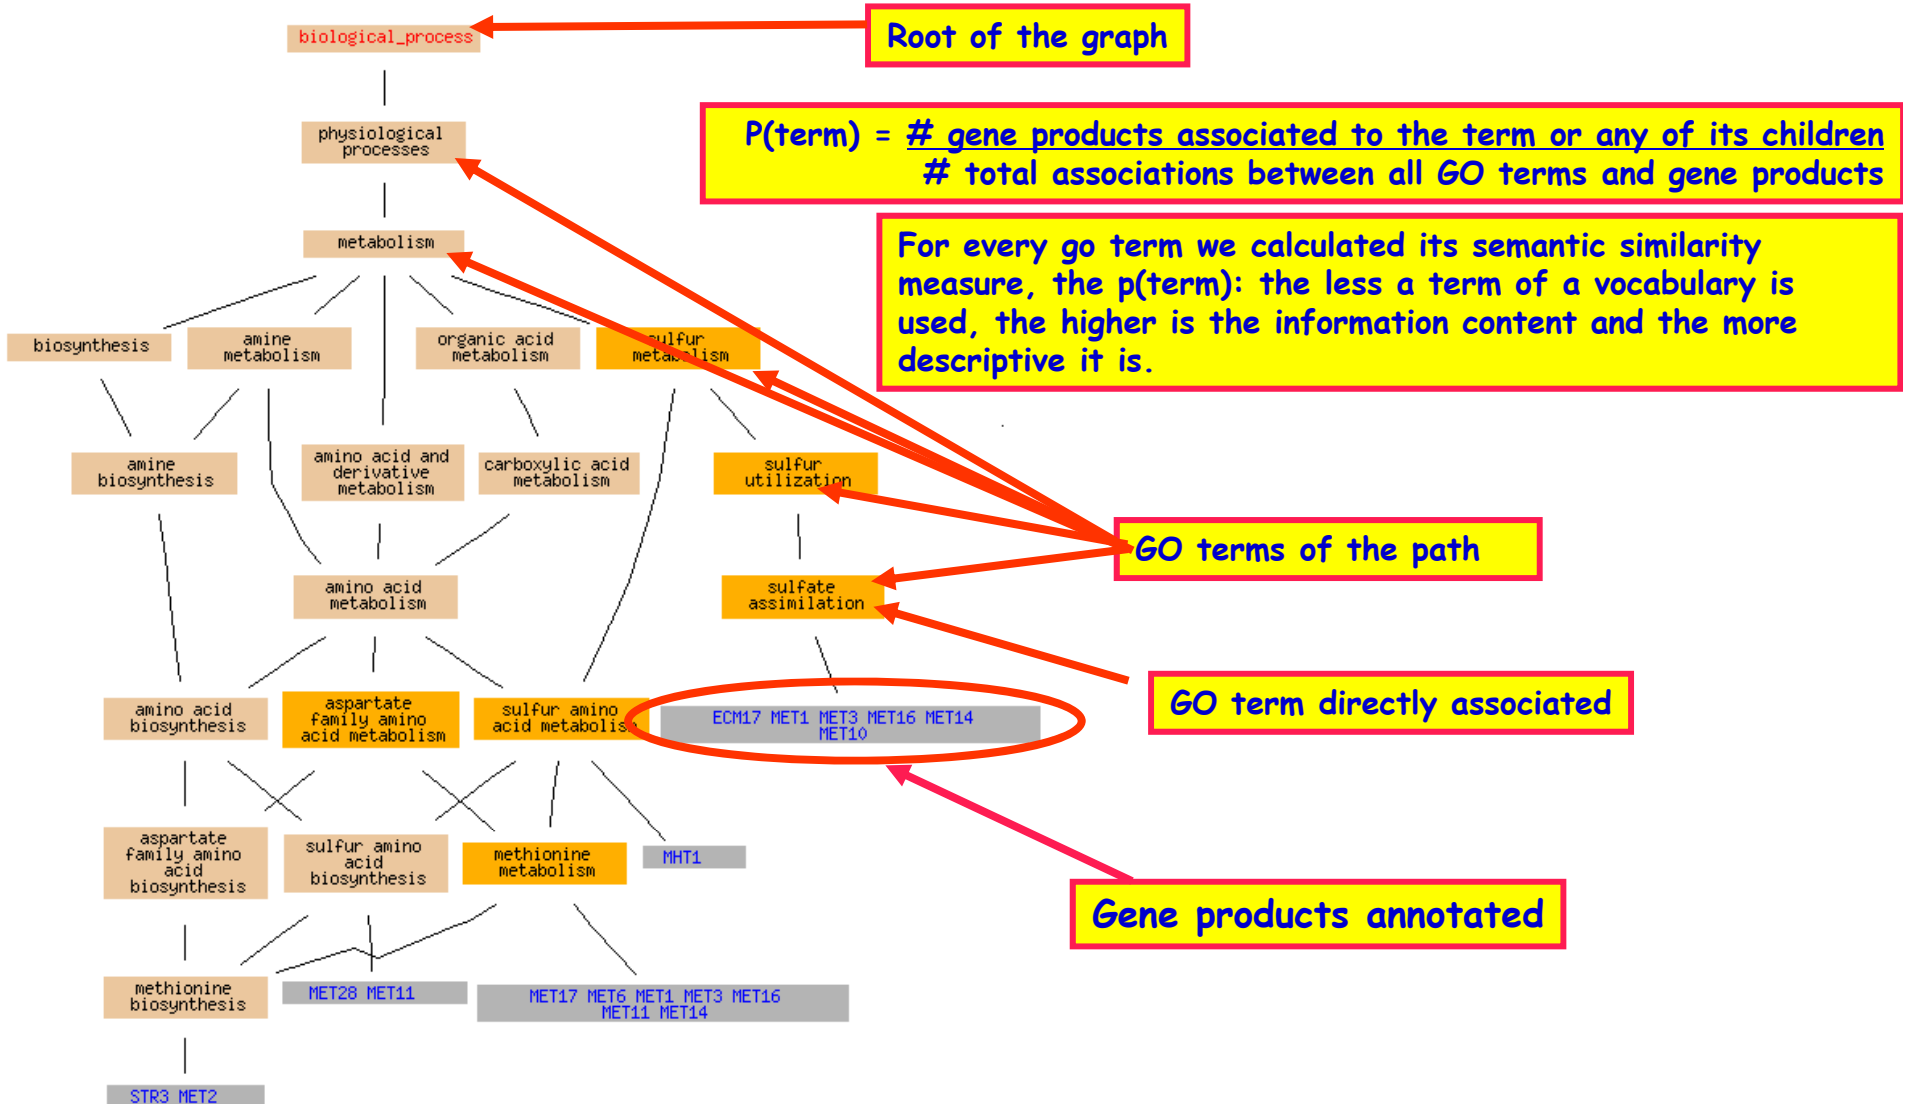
biological_process

Root of the graph

physiological processes

P(term) = $\frac{\text{\# gene products associated to the term or any of its children}}{\text{\# total associations between all GO terms and gene products}}$

metabolism

For every go term we calculated its semantic similarity measure, the p(term): the less a term of a vocabulary is used, the higher is the information content and the more descriptive it is.

biosynthesis

amine metabolism

organic acid metabolism

sulfur metabolism

amine biosynthesis

amino acid and derivative metabolism

carboxylic acid metabolism

sulfur utilization

GO terms of the path

amino acid metabolism

sulfate assimilation

amino acid biosynthesis

aspartate family amino acid metabolism

sulfur amino acid metabolism

ECM17 MET1 MET3 MET16 MET14 MET10

GO term directly associated

aspartate family amino acid biosynthesis

sulfur amino acid biosynthesis

methionine metabolism

MHT1

Gene products annotated

methionine biosynthesis

MET28 MET11

MET17 MET6 MET1 MET3 MET16 MET11 MET14

STR3 MET2